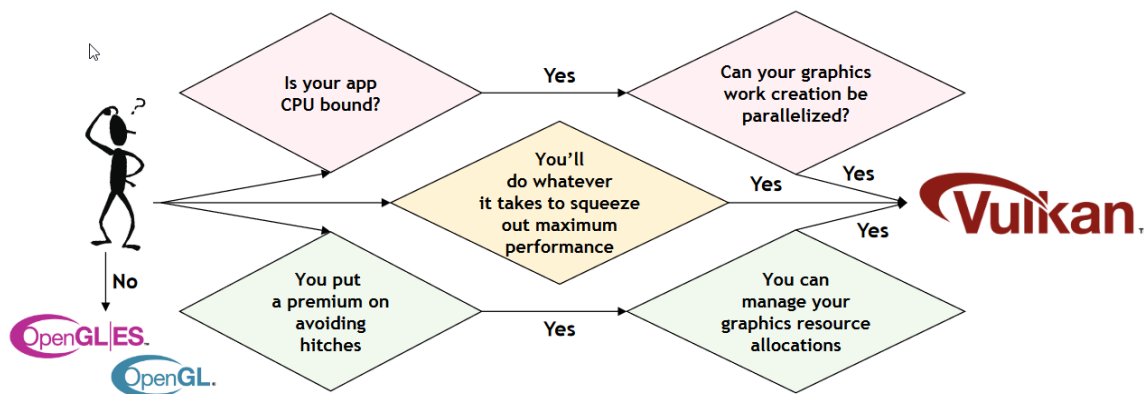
Is your app CPU bound?

Yes

Can your graphics work creation be parallelized?

You'll do whatever it takes to squeeze out maximum performance

Yes

Yes

Vulkan

Yes

No

You put a premium on avoiding hitches

Yes

You can manage your graphics resource allocations

OpenGL|ES

OpenGL